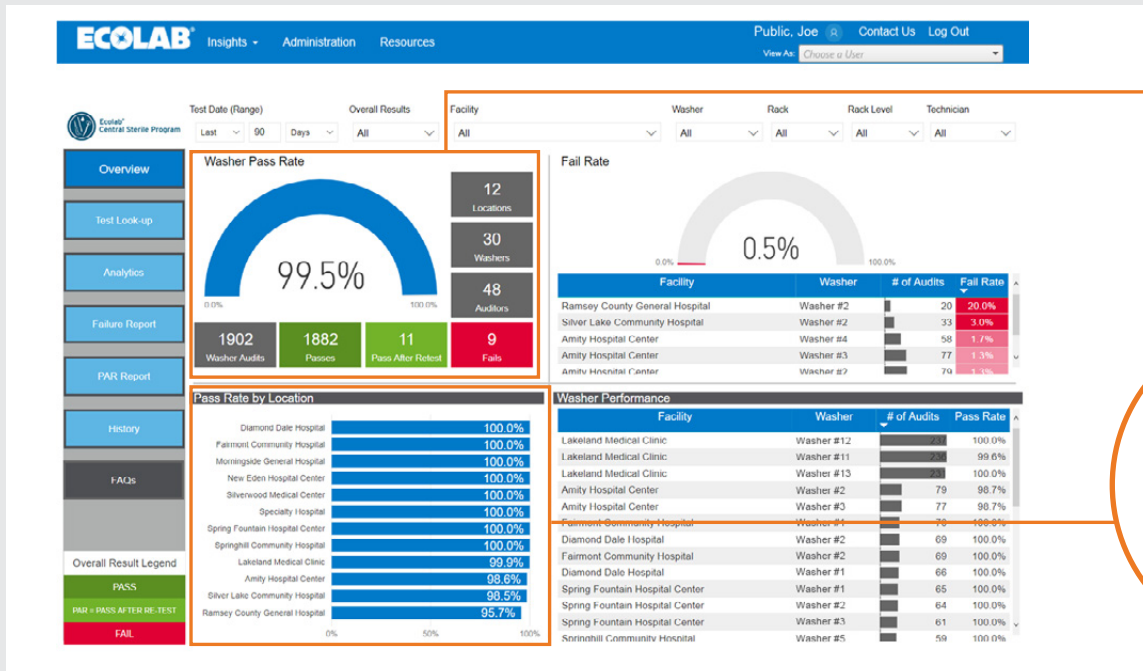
ECOLAB Insights Administration Resources

Public, Joe Contact Us Log Out
View As: Choose a User

Ecolab Central Sterile Program

Test Date (Range)
Last 90 Days
Overall Results
All
Facility
All
Washer
All
Rack
All
Rack Level
All
Technician
All

Overview
Test Look-up
Analytics
Failure Report
PAR Report
History
FAQs

Overall Result Legend
PASS
PAR = PASS AFTER RE-TEST
FAIL

Washer Pass Rate
99.5%
0.0% 100.0%
12 Locations
30 Washers
48 Auditors
1902 Washer Audits
1882 Passes
11 Pass After Retest
9 Fails

Fail Rate
0.5%
0.0% 100.0%

| Facility | Washer | # of Audits | Fail Rate |
|---|---|---|---|
| Ramsey County General Hospital | Washer #2 | 20 | 20.0% |
| Silver Lake Community Hospital | Washer #2 | 33 | 3.0% |
| Amity Hospital Center | Washer #4 | 58 | 1.7% |
| Amity Hospital Center | Washer #3 | 77 | 1.3% |
| Amity Hospital Center | Washer #2 | 79 | 1.3% |

Pass Rate by Location
| Location | Pass Rate |
|---|---|
| Diamond Dale Hospital | 100.0% |
| Fairmont Community Hospital | 100.0% |
| Morningside General Hospital | 100.0% |
| New Eden Hospital Center | 100.0% |
| Silverwood Medical Center | 100.0% |
| Specialty Hospital | 100.0% |
| Spring Fountain Hospital Center | 100.0% |
| Springhill Community Hospital | 100.0% |
| Lakeland Medical Clinic | 99.9% |
| Amity Hospital Center | 98.6% |
| Silver Lake Community Hospital | 98.5% |
| Ramsey County General Hospital | 95.7% |
0% 50% 100%

Washer Performance
| Facility | Washer | # of Audits | Pass Rate |
|---|---|---|---|
| Lakeland Medical Clinic | Washer #12 | 2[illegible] | 100.0% |
| Lakeland Medical Clinic | Washer #11 | 2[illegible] | 99.6% |
| Lakeland Medical Clinic | Washer #13 | 2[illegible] | 100.0% |
| Amity Hospital Center | Washer #2 | 79 | 98.7% |
| Amity Hospital Center | Washer #3 | 77 | 98.7% |
| Fairmont Community Hospital | Washer #1 | 70 | 100.0% |
| Diamond Dale Hospital | Washer #2 | 69 | 100.0% |
| Fairmont Community Hospital | Washer #2 | 69 | 100.0% |
| Diamond Dale Hospital | Washer #1 | 66 | 100.0% |
| Spring Fountain Hospital Center | Washer #1 | 65 | 100.0% |
| Spring Fountain Hospital Center | Washer #2 | 64 | 100.0% |
| Spring Fountain Hospital Center | Washer #3 | 61 | 100.0% |
| Springhill Community Hospital | Washer #5 | 59 | 100.0% |